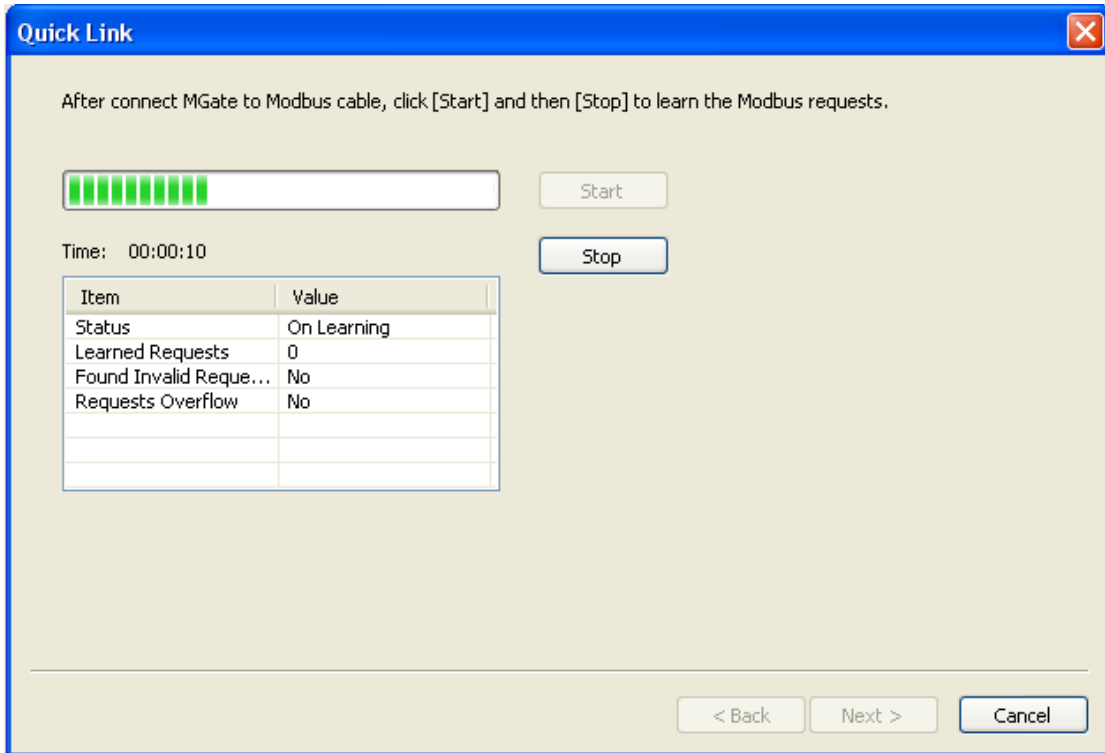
Quick Link

After connect MGate to Modbus cable, click [Start] and then [Stop] to learn the Modbus requests.

Start

Time: 00:00:10

Stop

| Item | Value |
|---|---|
| Status | On Learning |
| Learned Requests | 0 |
| Found Invalid Reque... | No |
| Requests Overflow | No |
| | |
| | |
| | |

< Back

Next >

Cancel